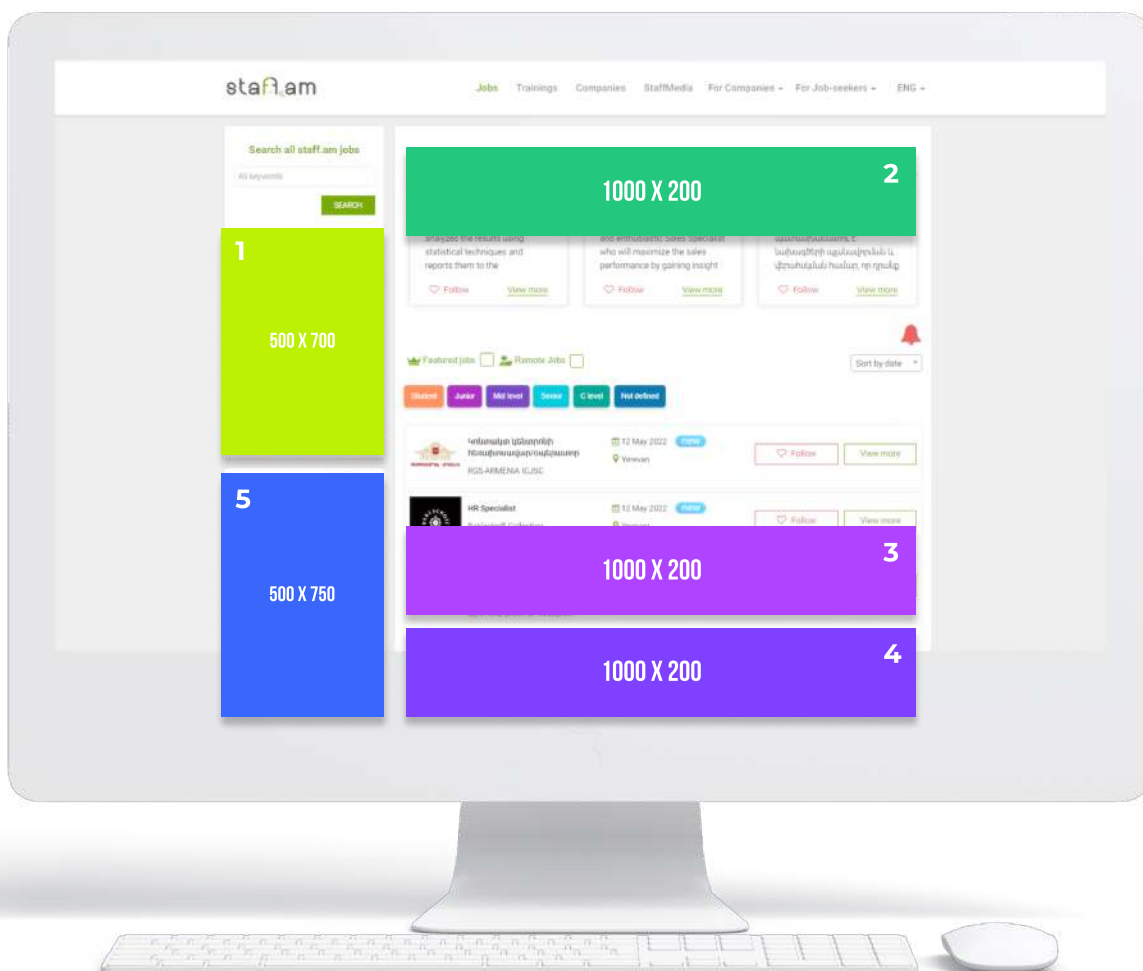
staff.am

Jobs Trainings Companies StaffMedia For Companies For Job-seekers ENG

Search all staff.am jobs

All keywords

SEARCH

1000 X 200

2

analyzed the results using statistical techniques and reports them to the

Follow View more

and enthusiastic Sales Specialist who will maximize the sales performance by gaining insight

Follow View more

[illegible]

Follow View more

1

500 X 700

Featured jobs Remote Jobs

Sort by date

Student Junior Mid level Senior C level Not defined

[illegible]

RGS ARMENIA ICJSC

12 May 2022 new

Yerevan

Follow View more

HR Specialist

12 May 2022 new

Follow View more

5

500 X 750

1000 X 200

3

1000 X 200

4